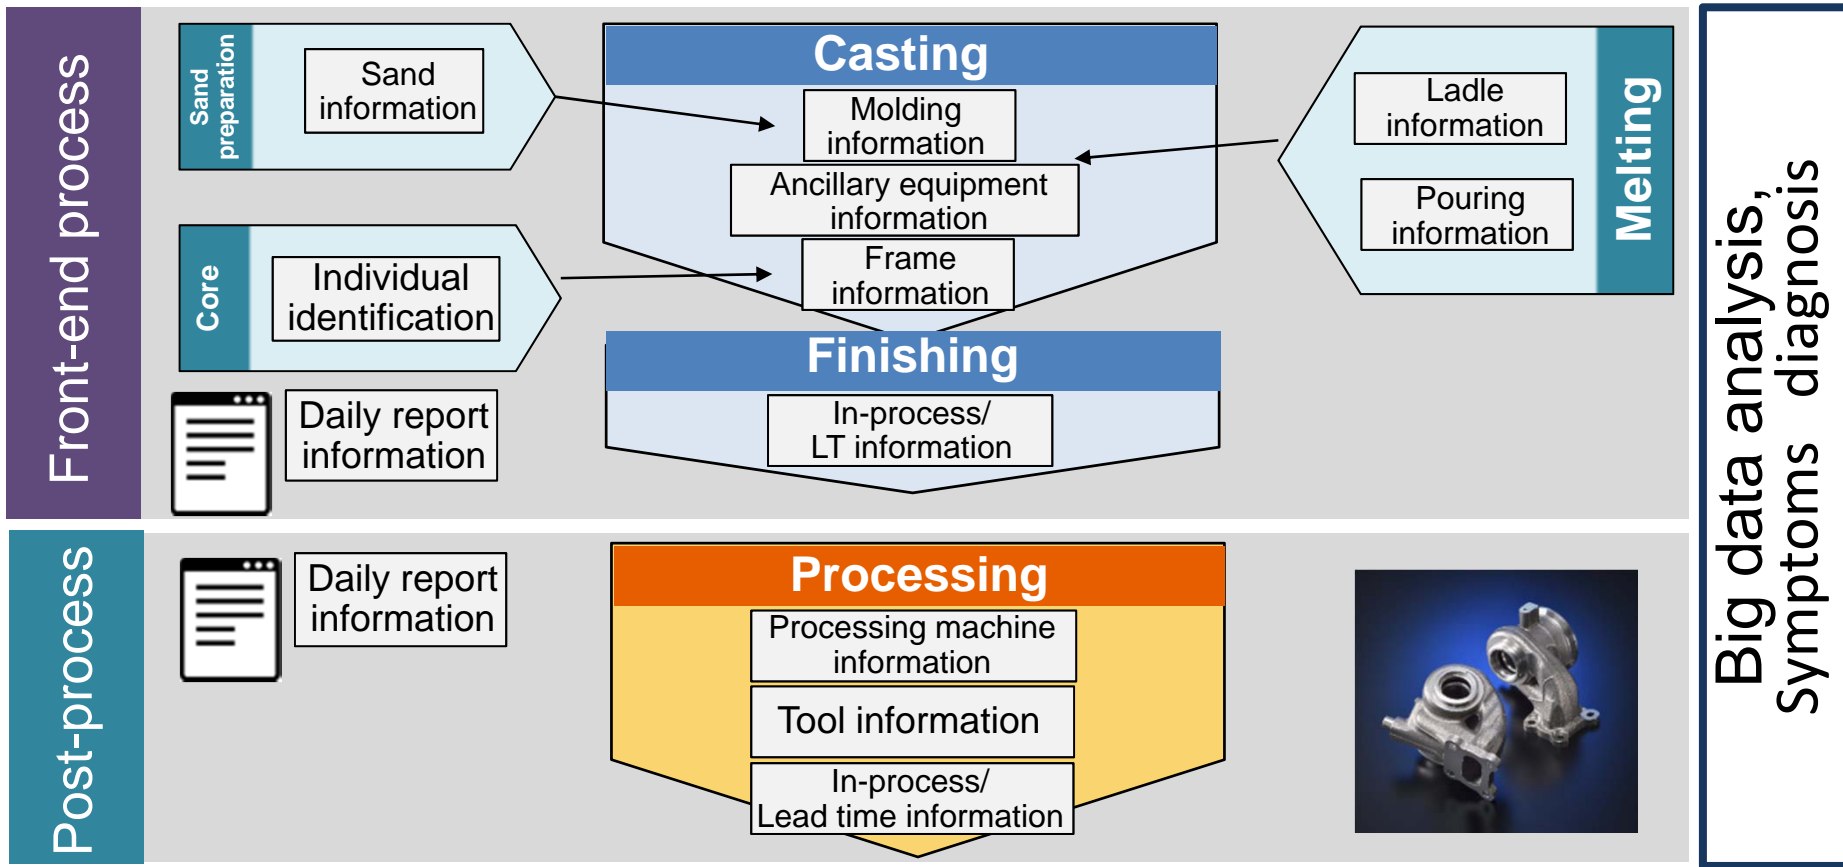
Front-end process

Sand preparation

Sand information

Casting

Molding information

Ancillary equipment information

Frame information

Ladle information

Pouring information

Melting

Core

Individual identification

Finishing

In-process/ LT information

Daily report information

Post-process

Daily report information

Processing

Processing machine information

Tool information

In-process/ Lead time information

Big data analysis, Symptoms diagnosis